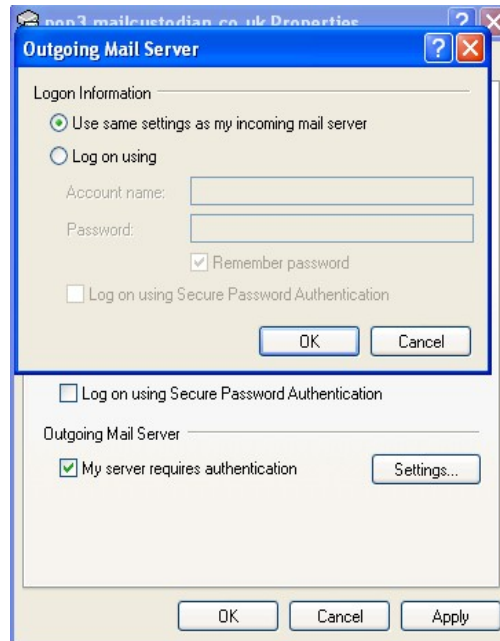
pop3.mailcustodian.co.uk Properties

Outgoing Mail Server

Logon Information

Use same settings as my incoming mail server

Log on using

Account name:

Password:

Remember password

Log on using Secure Password Authentication

OK

Cancel

Log on using Secure Password Authentication

Outgoing Mail Server

My server requires authentication

Settings...

OK

Cancel

Apply